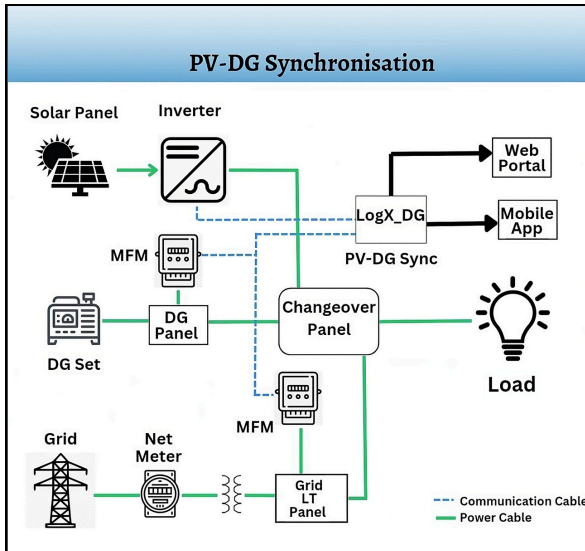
PV-DG Synchronisation

Solar Panel

Inverter

Web Portal

LogX_DG

Mobile App

PV-DG Sync

MFM

DG Panel

Changeover Panel

DG Set

Load

MFM

Grid

Net Meter

Grid LT Panel

Communication Cable
Power Cable